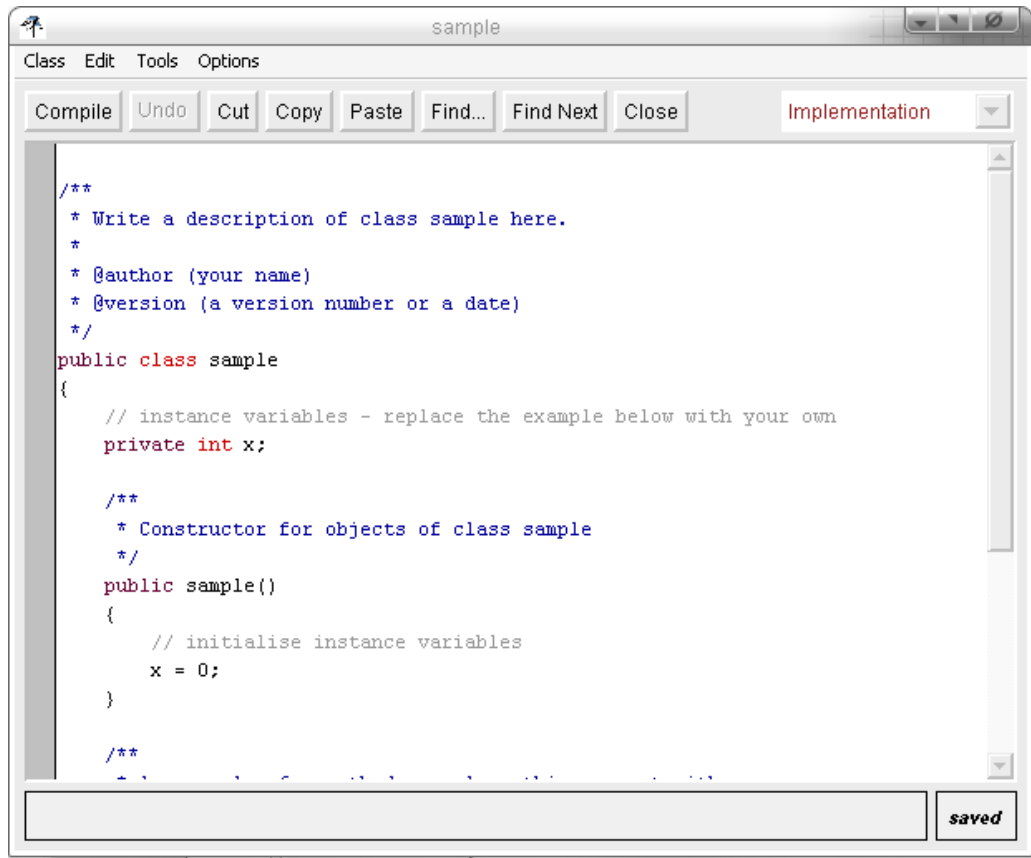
sample

Class Edit Tools Options

Compile Undo Cut Copy Paste Find... Find Next Close

Implementation

/**
 * Write a description of class sample here.
 *
 * @author (your name)
 * @version (a version number or a date)
 */
public class sample
{
    // instance variables - replace the example below with your own
    private int x;

    /**
     * Constructor for objects of class sample
     */
    public sample()
    {
        // initialise instance variables
        x = 0;
    }

    /**
     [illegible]

saved